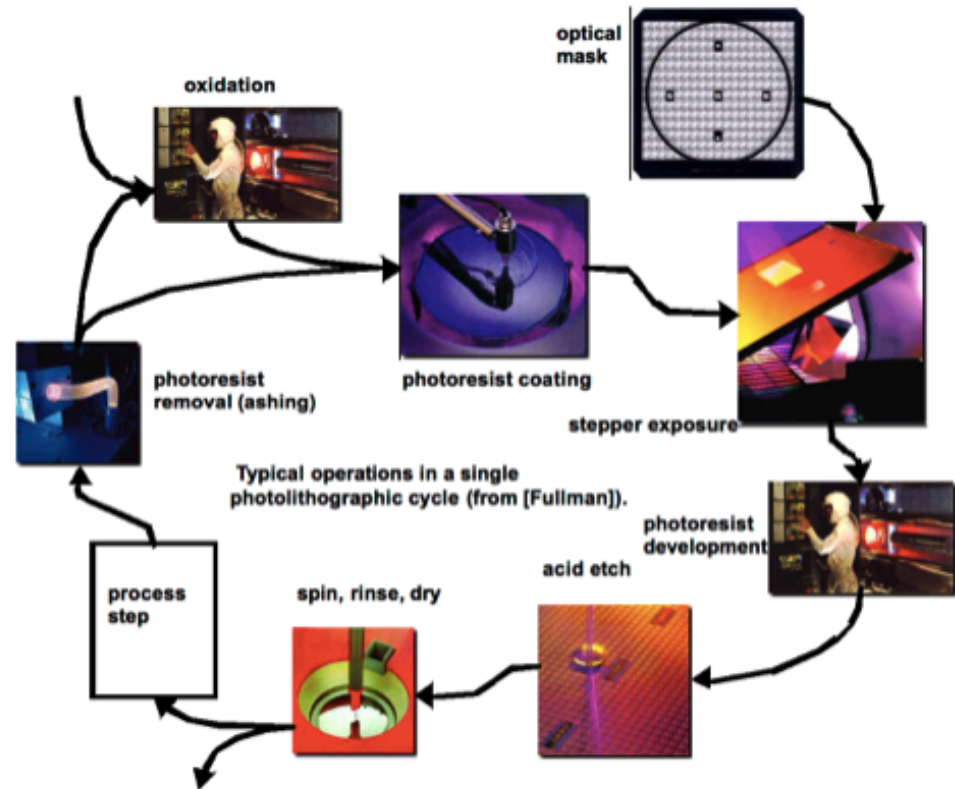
optical mask

oxidation

photoresist coating

stepper exposure

photoresist removal (ashing)

Typical operations in a single photolithographic cycle (from [Fullman]).

photoresist development

acid etch

spin, rinse, dry

process step